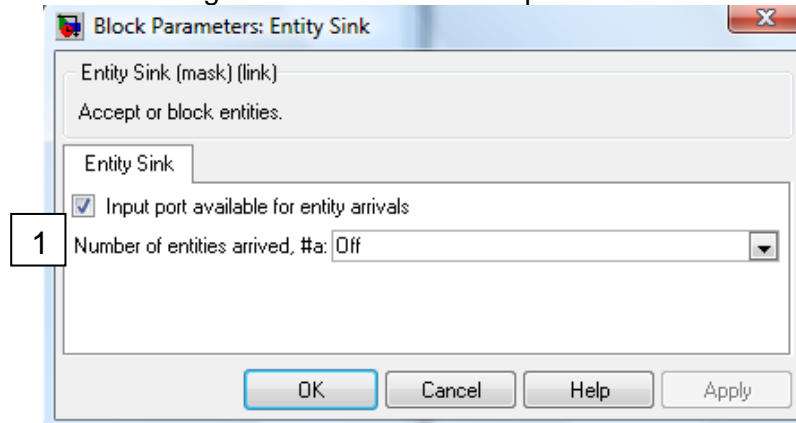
Block Parameters: Entity Sink

Entity Sink (mask) (link)

Accept or block entities.

Entity Sink

Input port available for entity arrivals

1

Number of entities arrived, #a: Off

OK Cancel Help Apply